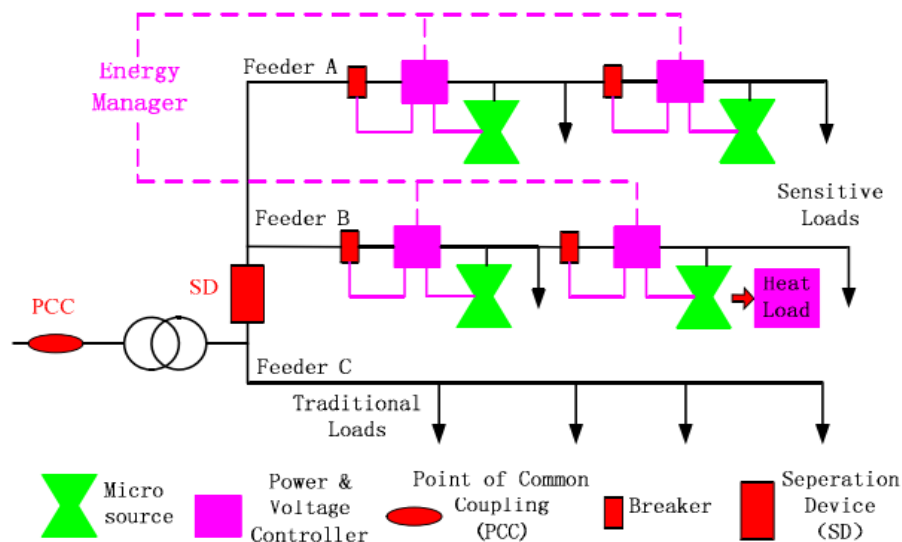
Energy Manager

Feeder A

Sensitive Loads

Feeder B

SD

Heat Load

PCC

Feeder C

Traditional Loads

Micro source

Power & Voltage Controller

Point of Common Coupling (PCC)

Breaker

Seperation Device (SD)